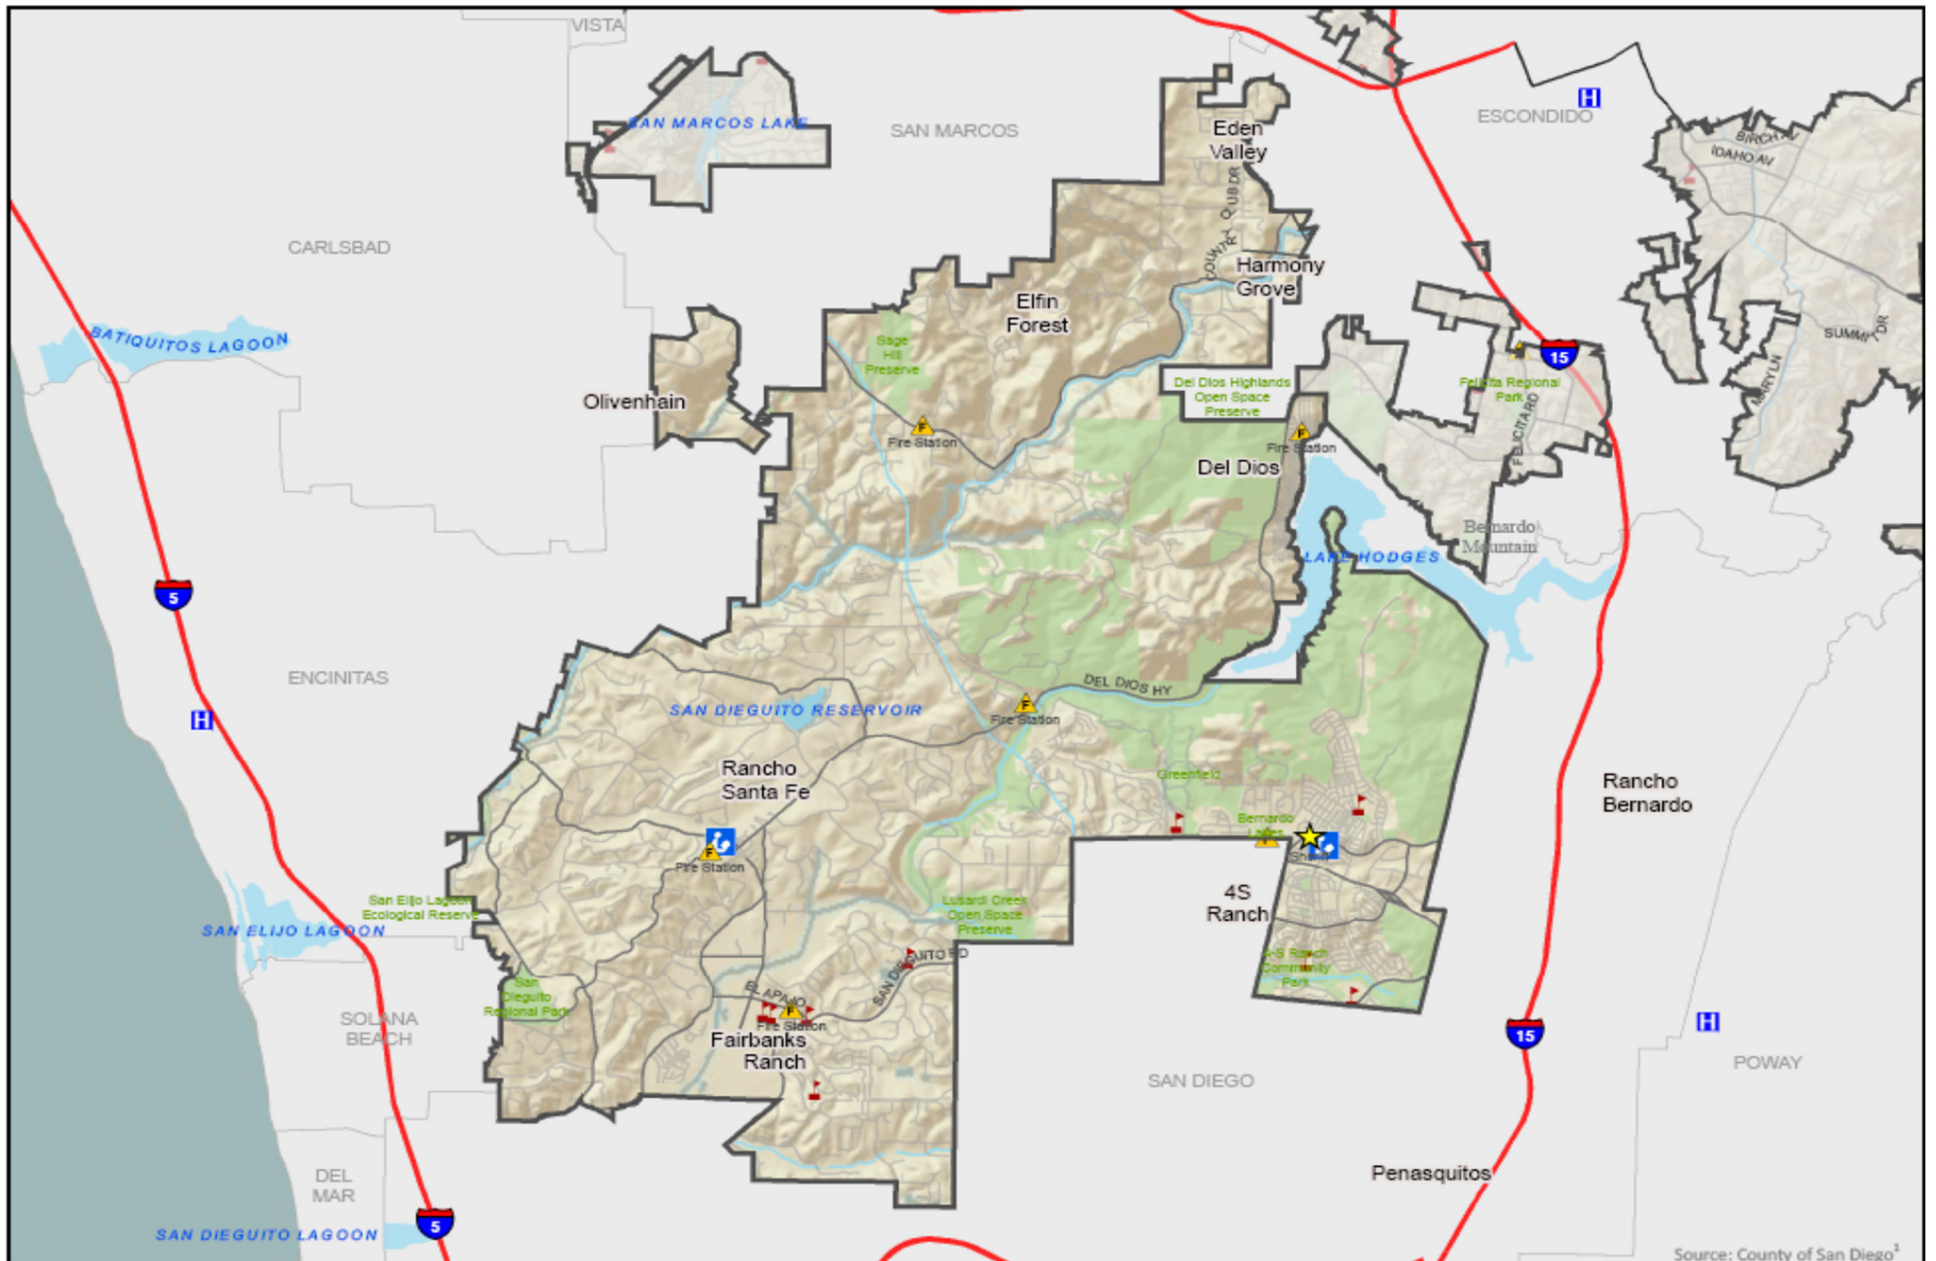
VISTA

SAN MARCOS LAKE

SAN MARCOS

Eden Valley

ESCONDIDO

H

BIRCH AV

IDAHO AV

COUNTRY CLUB DR

CARLSBAD

Harmony Grove

Elfin Forest

BATIQUITOS LAGOON

Sage Hill Preserve

Del Dios Highlands Open Space Preserve

15

Felicita Regional Park

FELICITA RD

SUMMIT DR

Olivenhain

Fire Station

Fire Station

Del Dios

Bernardo Mountain

LAKE HODGES

5

ENCINITAS

DEL DIOS HY

H

SAN DIEGUITO RESERVOIR

Fire Station

Rancho Santa Fe

Greenfield

Rancho Bernardo

Bernardo Lakes

Fire Station

San Elijo Lagoon Ecological Reserve

Lusardi Creek Open Space Preserve

4S Ranch

SAN ELIJO LAGOON

SAN DIEGUITO RD

4-S Ranch Community Park

San Dieguito Regional Park

EL APAJO

SOLANA BEACH

Fire Station

Fairbanks Ranch

15

H

SAN DIEGO

POWAY

DEL MAR

Penasquitos

SAN DIEGUITO LAGOON

5

Source: County of San Diego$^1$